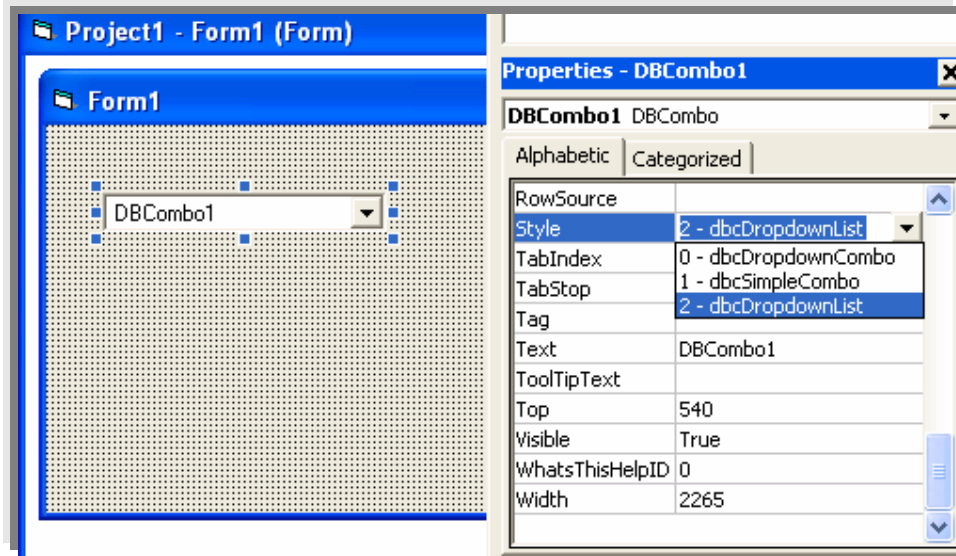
Project1 - Form1 (Form)

Form1

DBCombo1

Properties - DBCombo1

DBCombo1 DBCombo

Alphabetic | Categorized

| | |
|---|---|
| RowSource | |
| Style | 2 - dbcDropdownList |
| TabIndex | 0 - dbcDropdownCombo |
| TabStop | 1 - dbcSimpleCombo |
| Tag | 2 - dbcDropdownList |
| Text | DBCombo1 |
| ToolTipText | |
| Top | 540 |
| Visible | True |
| WhatsThisHelpID | 0 |
| Width | 2265 |